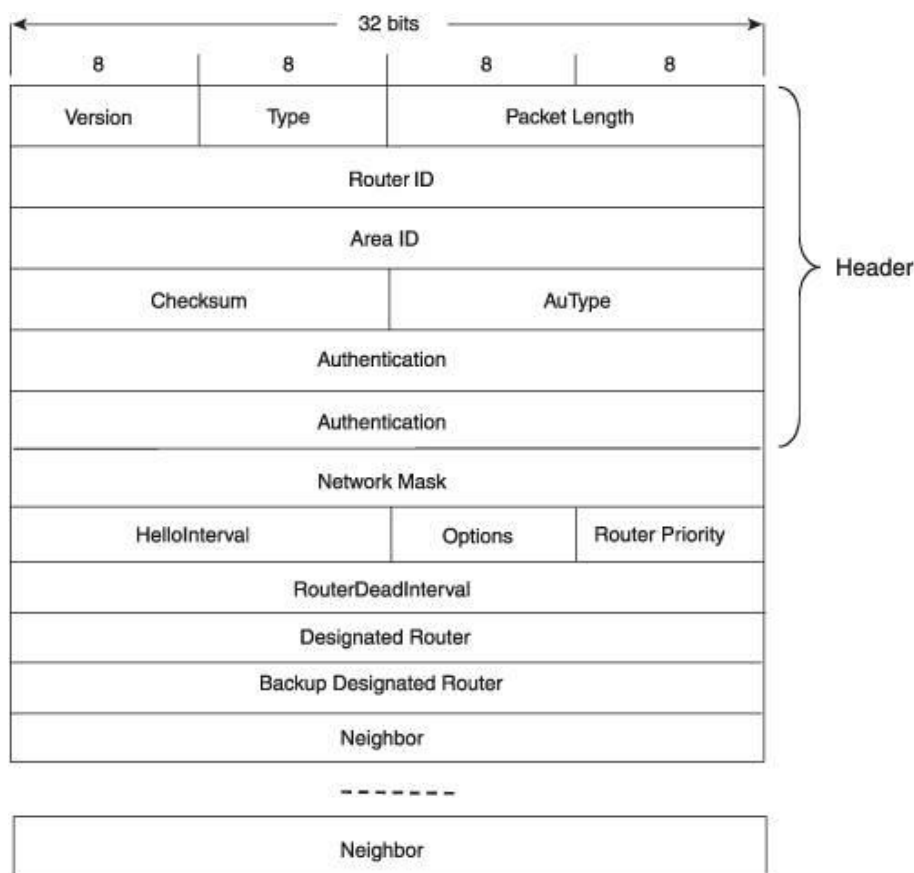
32 bits

8 8 8 8

Version Type Packet Length

Router ID

Area ID

Checksum AuType

Authentication

Authentication

Header

Network Mask

HelloInterval Options Router Priority

RouterDeadInterval

Designated Router

Backup Designated Router

Neighbor

-------

Neighbor